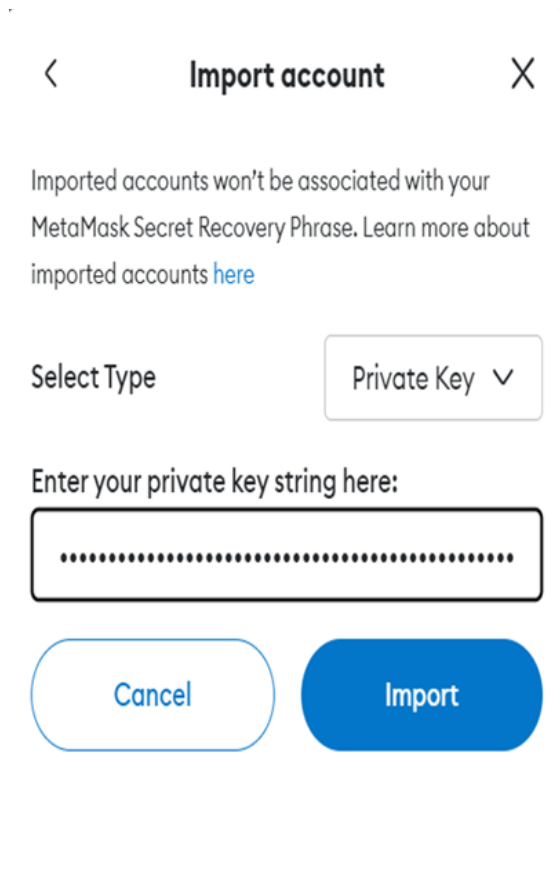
Import account

Imported accounts won't be associated with your MetaMask Secret Recovery Phrase. Learn more about imported accounts here

Select Type

Private Key

Enter your private key string here:

••••••••••••••••••••••••••••••••••••••••••••••

Cancel

Import